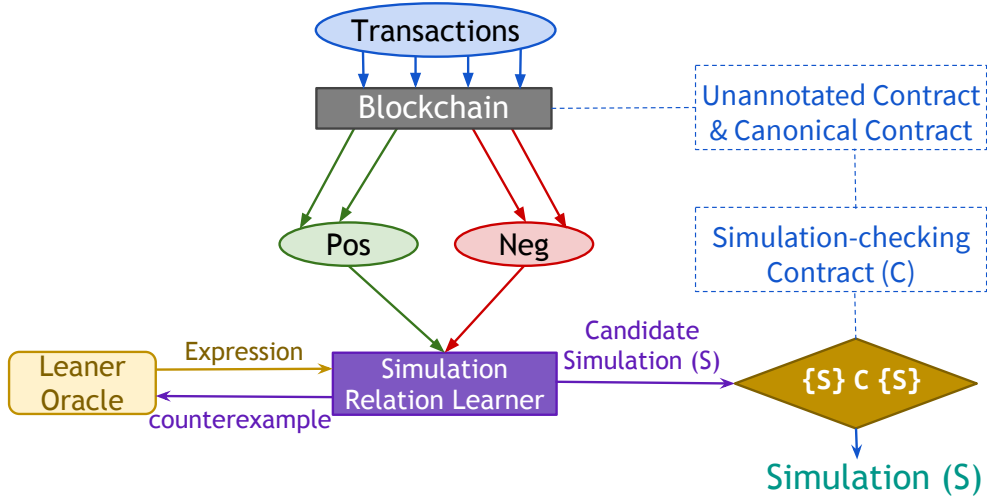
Transactions

Blockchain

Unannotated Contract & Canonical Contract

Pos

Neg

Simulation-checking Contract (C)

Leaner Oracle

Expression

counterexample

Simulation Relation Learner

Candidate Simulation (S)

{S} C {S}

Simulation (S)